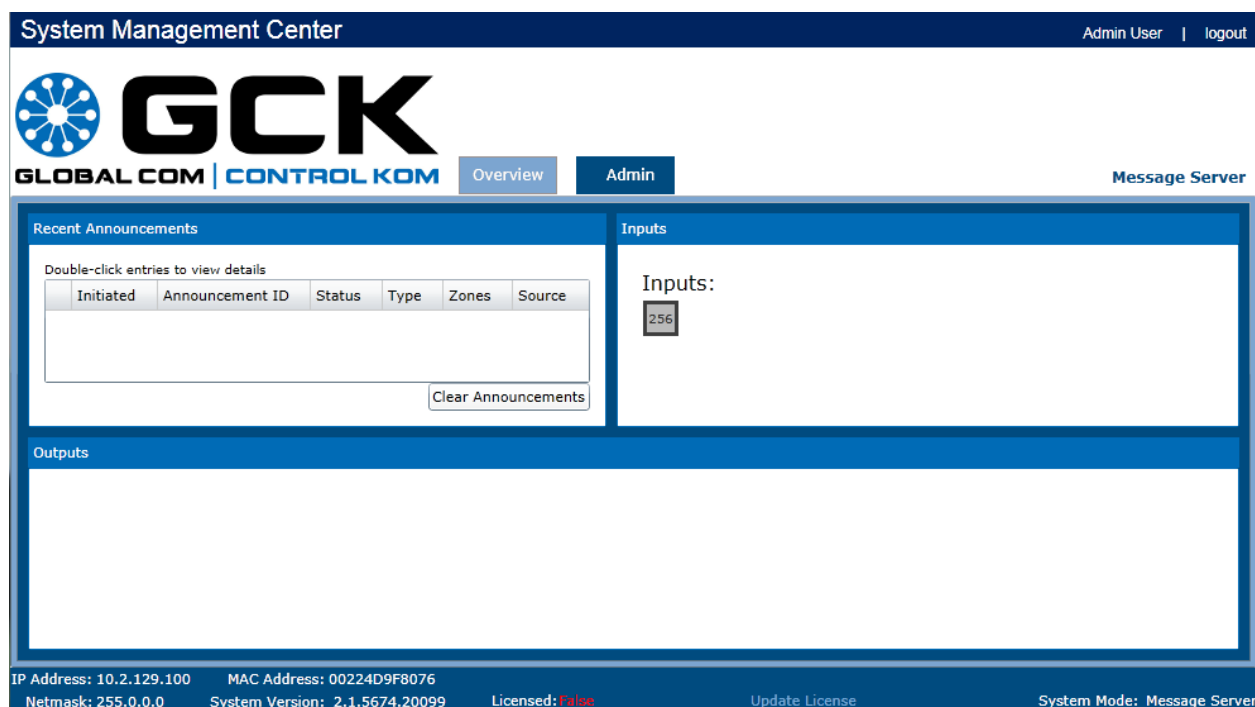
System Management Center

Admin User | logout

GCK
GLOBAL COM | CONTROL KOM

Overview
Admin

Message Server

Recent Announcements

Double-click entries to view details

| | Initiated | Announcement ID | Status | Type | Zones | Source |
|---|---|---|---|---|---|---|

Clear Announcements

Inputs

Inputs:

256

Outputs

IP Address: 10.2.129.100 MAC Address: 00224D9F8076

Netmask: 255.0.0.0 System Version: 2.1.5674.20099 Licensed: False Update License System Mode: Message Server